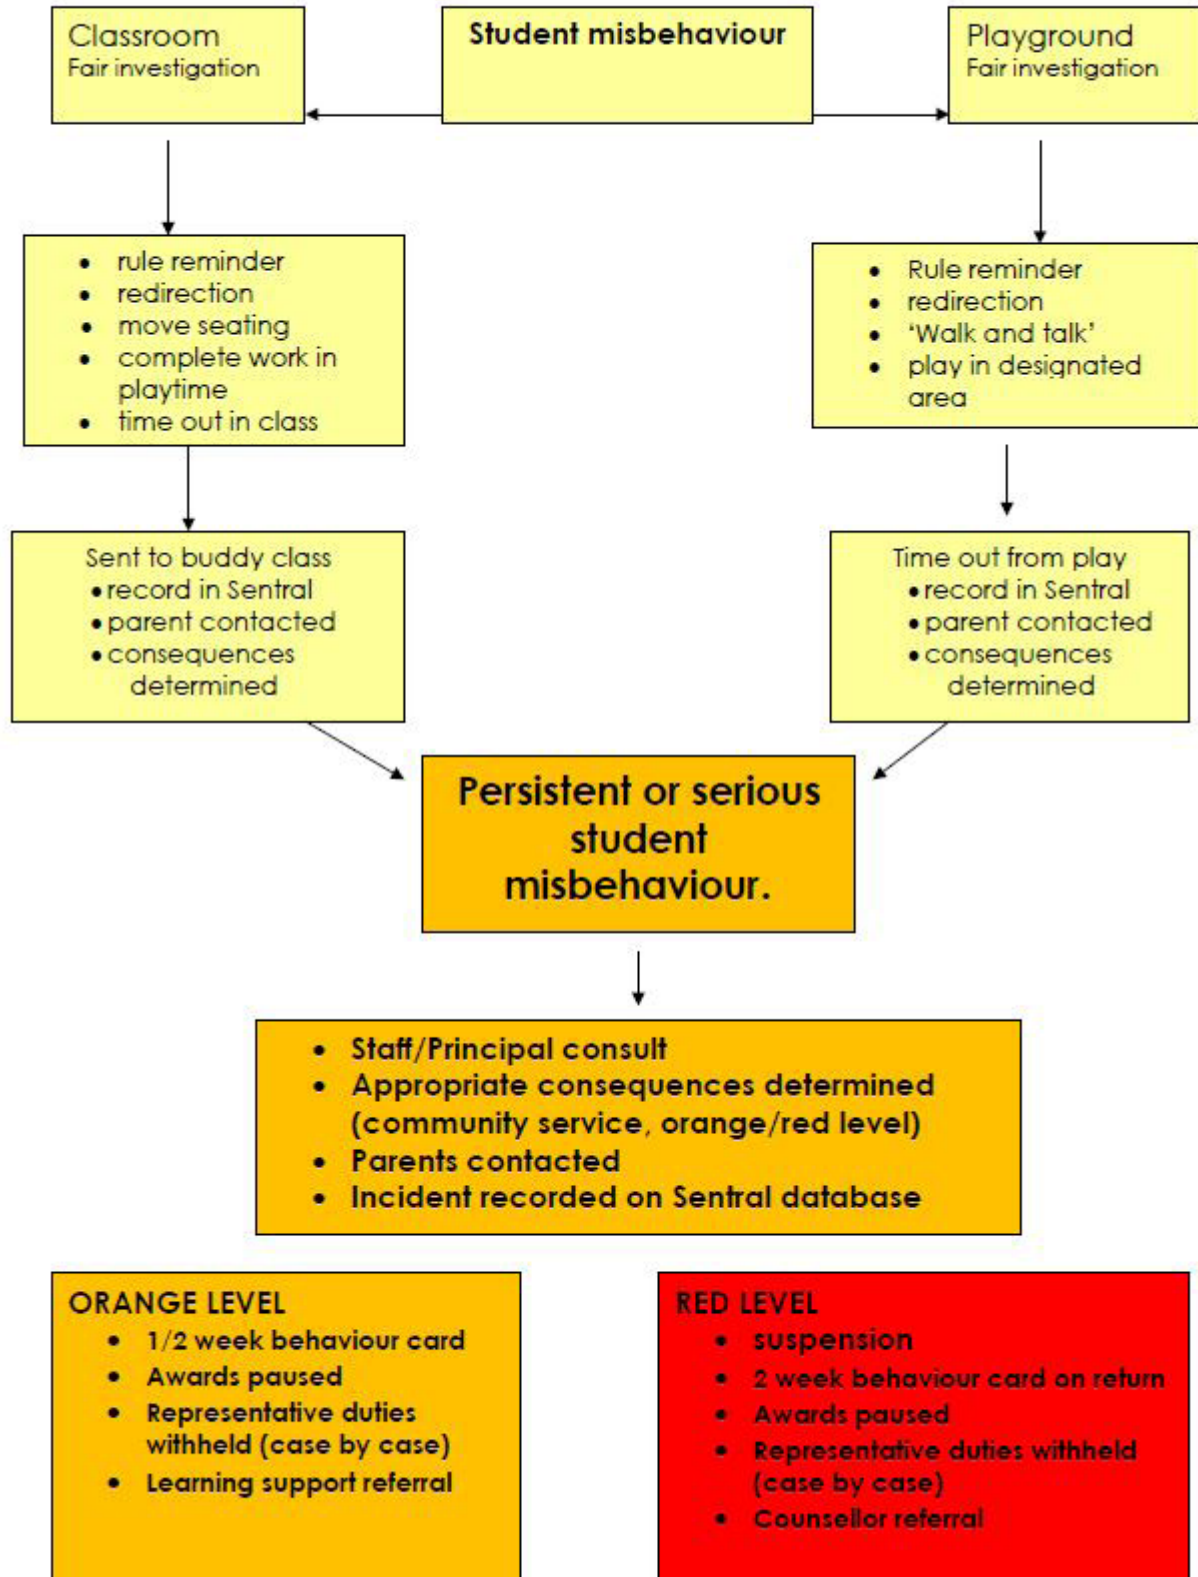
Classroom
Fair investigation

Student misbehaviour

Playground
Fair investigation

- rule reminder
- redirection
- move seating
- complete work in playtime
- time out in class

- Rule reminder
- redirection
- 'Walk and talk'
- play in designated area

Sent to buddy class
- record in Sentral
- parent contacted
- consequences determined

Time out from play
- record in Sentral
- parent contacted
- consequences determined

Persistent or serious student misbehaviour.

- Staff/Principal consult
- Appropriate consequences determined (community service, orange/red level)
- Parents contacted
- Incident recorded on Sentral database

ORANGE LEVEL
- 1/2 week behaviour card
- Awards paused
- Representative duties withheld (case by case)
- Learning support referral

RED LEVEL
- suspension
- 2 week behaviour card on return
- Awards paused
- Representative duties withheld (case by case)
- Counsellor referral